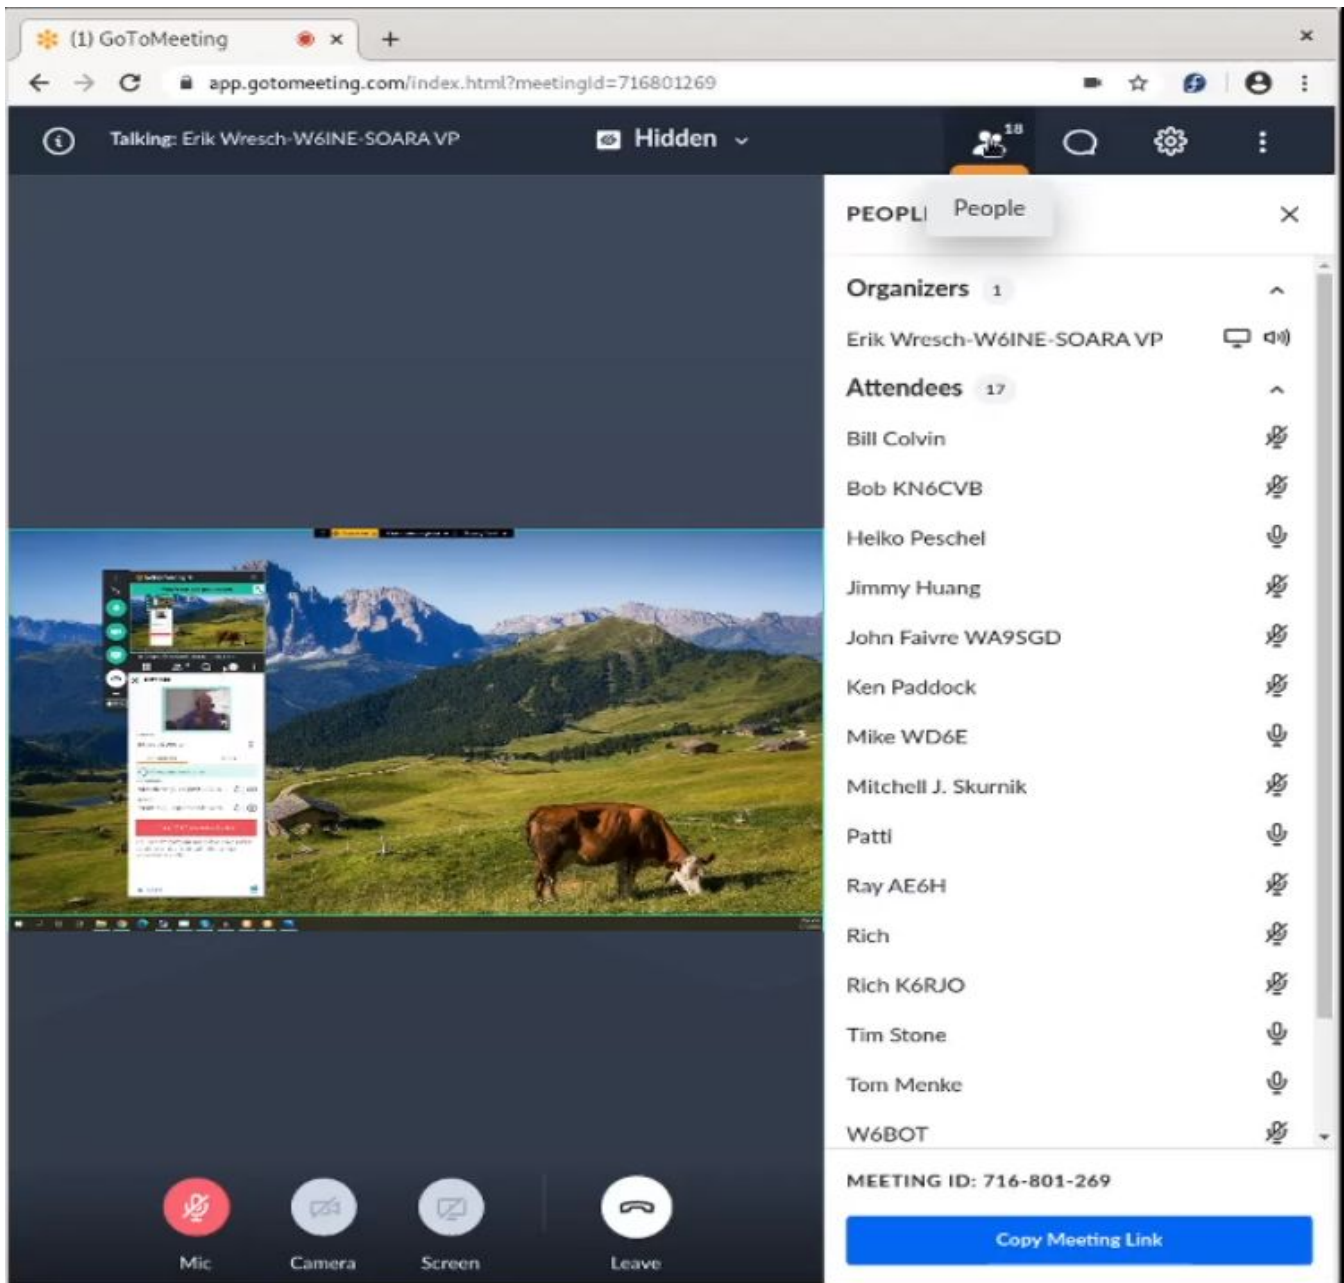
(1) GoToMeeting × +

app.gotomeeting.com/index.html?meetingId=716801269

Talking: Erik Wresch-W6INE-SOARA VP

Hidden

18

PEOPL People ×

Organizers 1

Erik Wresch-W6INE-SOARA VP

Attendees 17

Bill Colvin

Bob KN6CVB

Heiko Peschel

Jimmy Huang

John Faivre WA9SGD

Ken Paddock

Mike WD6E

Mitchell J. Skurnik

Patti

Ray AE6H

Rich

Rich K6RJO

Tim Stone

Tom Menke

W6BOT

MEETING ID: 716-801-269

Copy Meeting Link

Mic

Camera

Screen

Leave